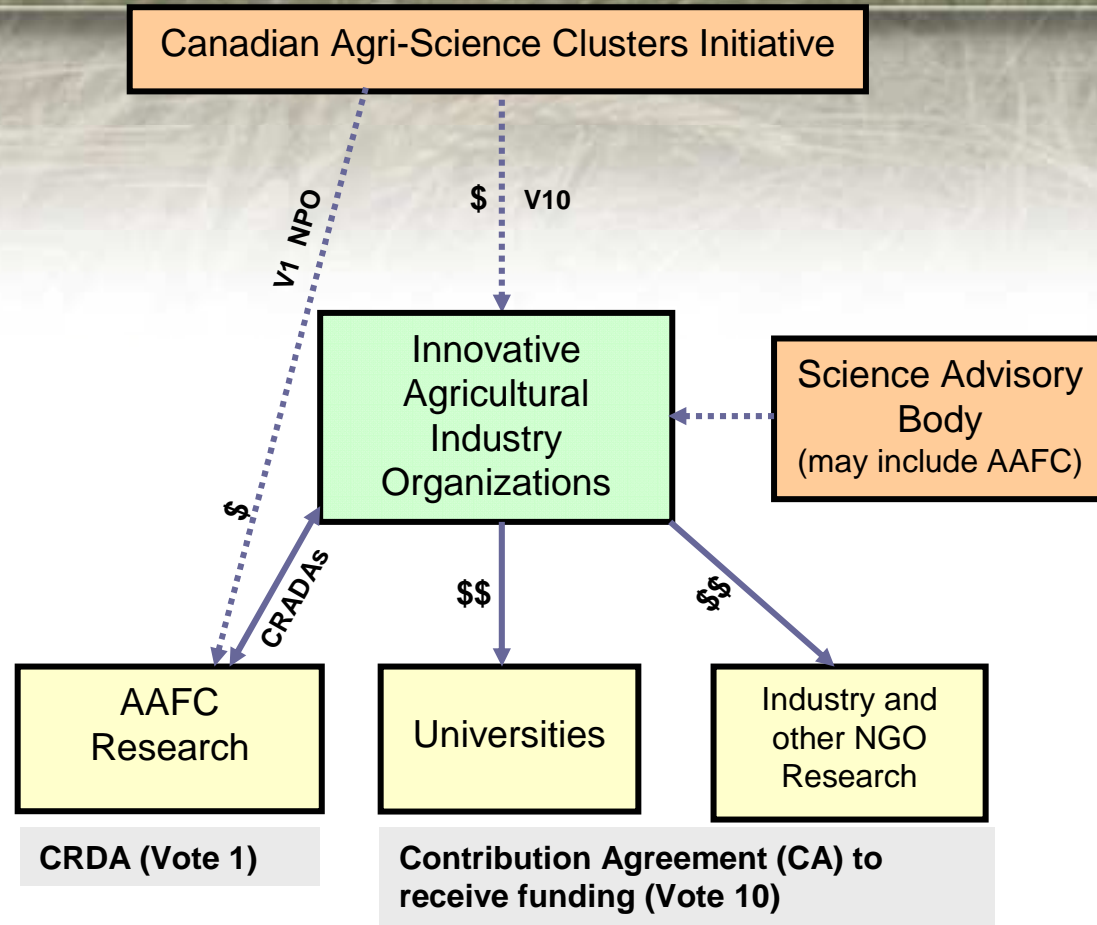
Canadian Agri-Science Clusters Initiative

V1 NPO

$ V10

Innovative Agricultural Industry Organizations

Science Advisory Body (may include AAFC)

$

CRADAs

$$

$$

AAFC Research

Universities

Industry and other NGO Research

CRDA (Vote 1)

Contribution Agreement (CA) to receive funding (Vote 10)